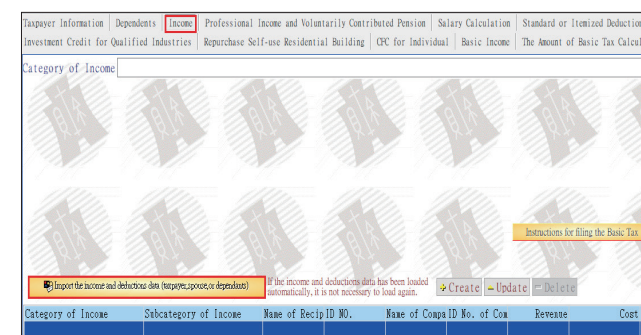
Taxpayer Information | Dependents | Income | Professional Income and Voluntarily Contributed Pension | Salary Calculation | Standard or Itemized Deduction
Investment Credit for Qualified Industries | Repurchase Self-use Residential Building | CFC for Individual | Basic Income | The Amount of Basic Tax Calcul

Category of Income

Instructions for filing the Basic Tax

Import the income and deductions data (taxpayer,spouse,or dependants)

If the income and deductions data has been loaded automatically, it is not necessary to load again.

Create | Update | Delete

| Category of Income | Subcategory of Income | Name of Recip | ID NO. | Name of Compa | ID No. of Com | Revenue | Cost |
|---|---|---|---|---|---|---|---|